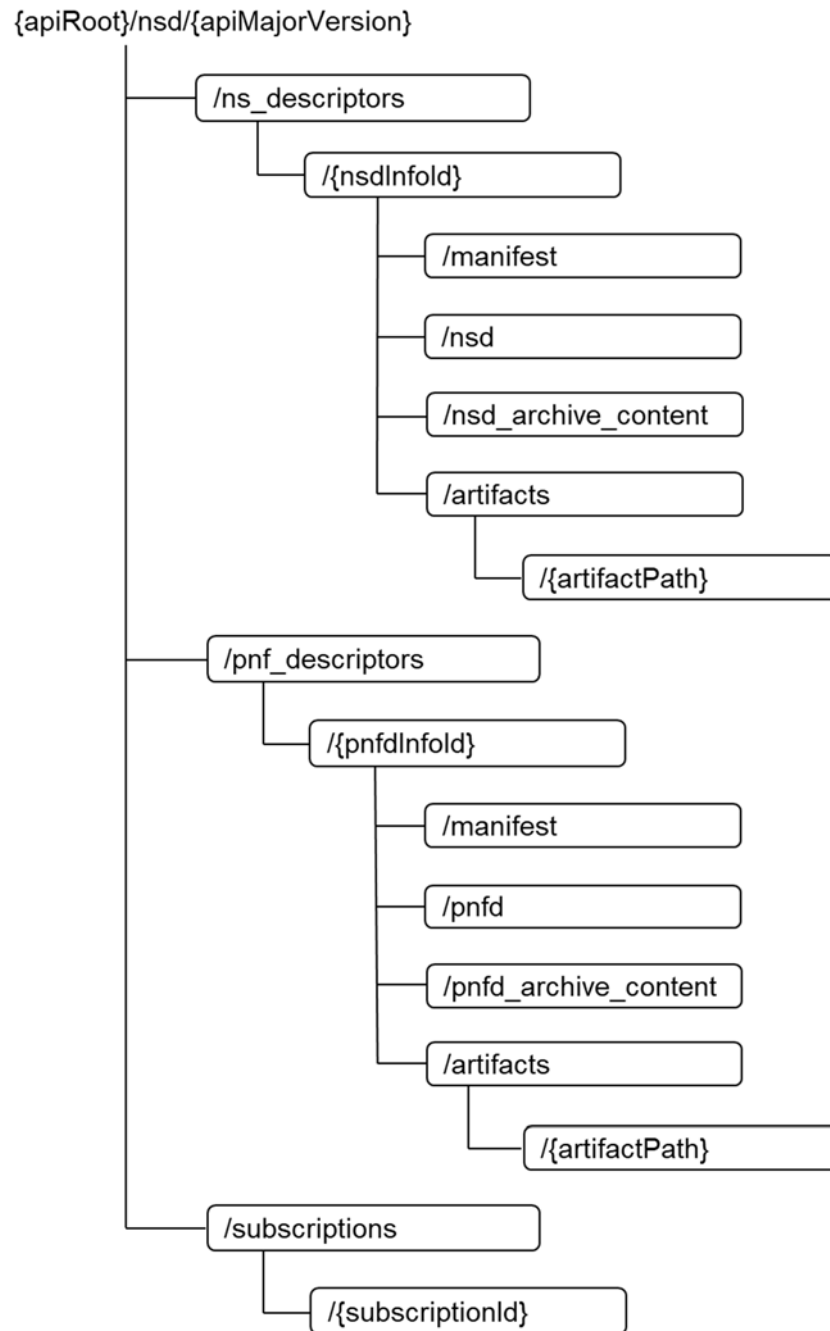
{apiRoot}/nsd/{apiMajorVersion}

/ns_descriptors

/{nsdInfoId}

/manifest

/nsd

/nsd_archive_content

/artifacts

/{artifactPath}

/pnf_descriptors

/{pnfdInfoId}

/manifest

/pnfd

/pnfd_archive_content

/artifacts

/{artifactPath}

/subscriptions

/{subscriptionId}